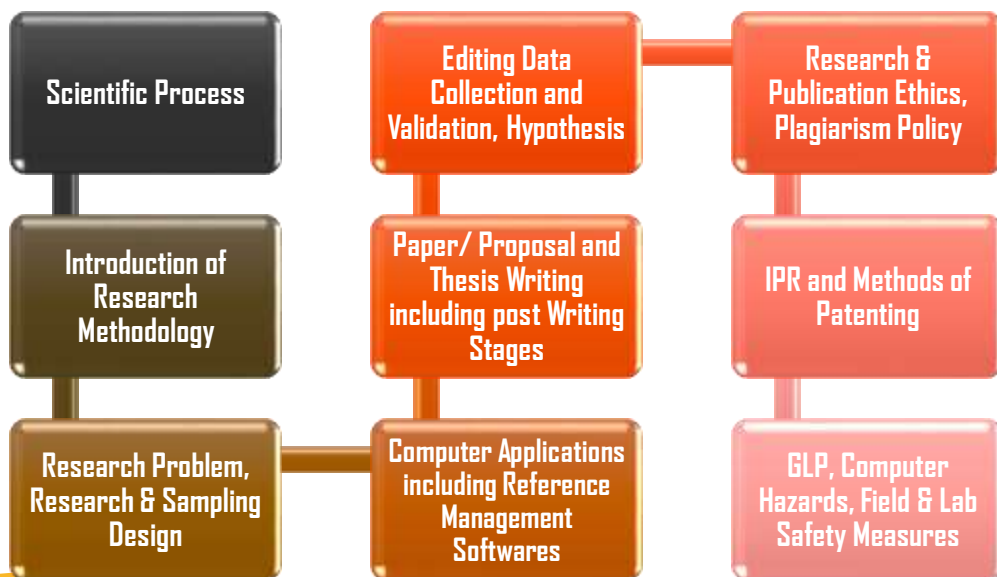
Scientific Process

Introduction of Research Methodology

Research Problem, Research & Sampling Design

Computer Applications including Reference Management Softwares

Paper/ Proposal and Thesis Writing including post Writing Stages

Editing Data Collection and Validation, Hypothesis

Research & Publication Ethics, Plagiarism Policy

IPR and Methods of Patenting

GLP, Computer Hazards, Field & Lab Safety Measures